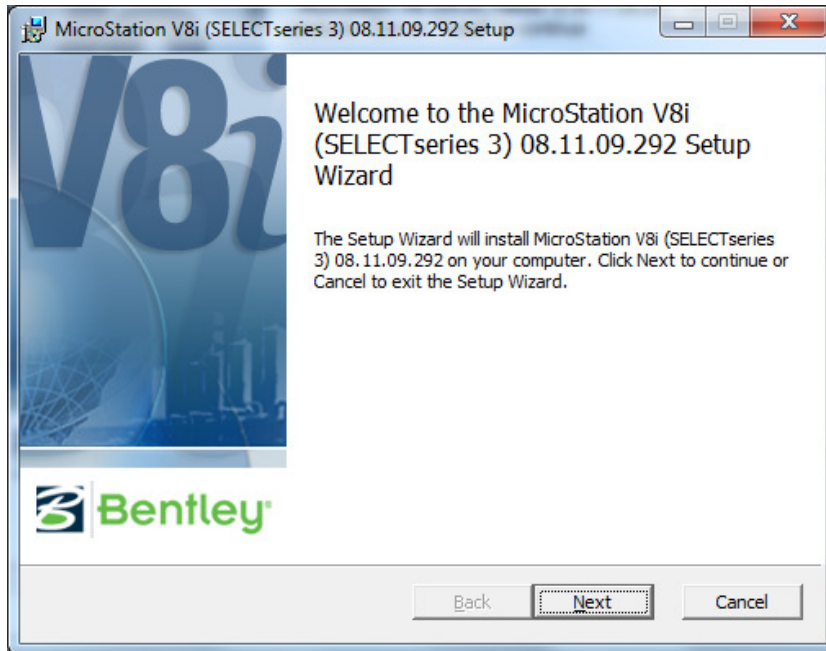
MicroStation V8i (SELECTseries 3) 08.11.09.292 Setup

V8i

Welcome to the MicroStation V8i (SELECTseries 3) 08.11.09.292 Setup Wizard

The Setup Wizard will install MicroStation V8i (SELECTseries 3) 08.11.09.292 on your computer. Click Next to continue or Cancel to exit the Setup Wizard.

Bentley

Back
Next
Cancel